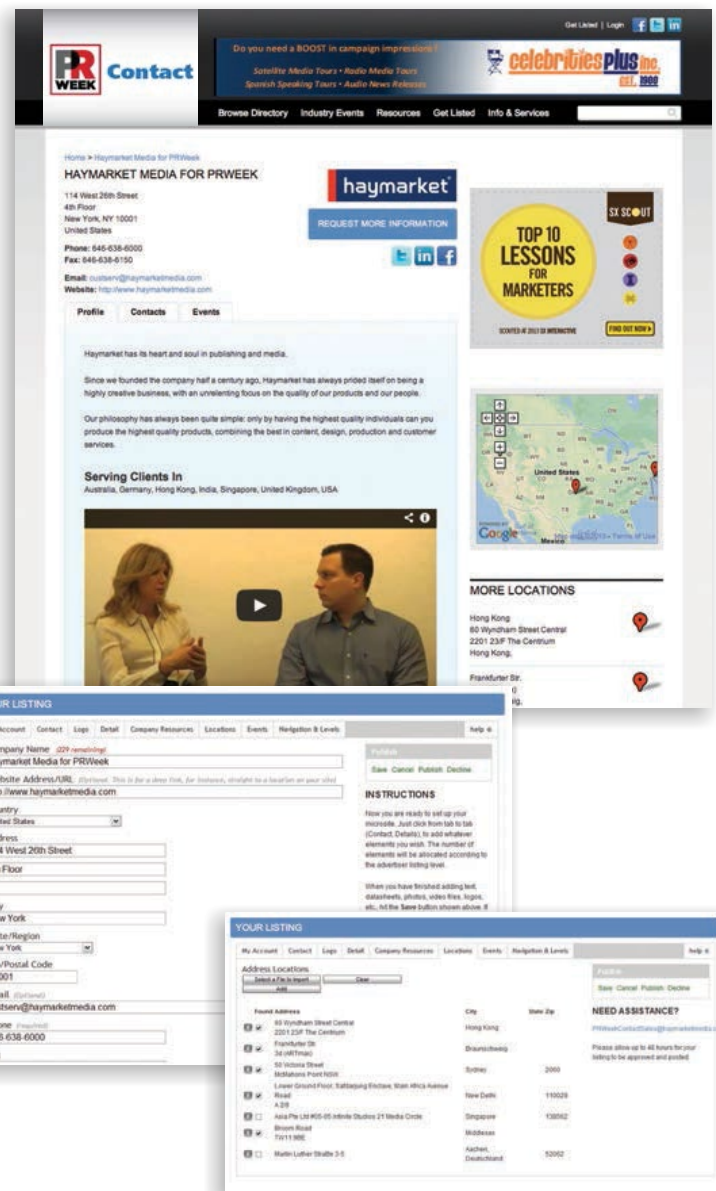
PR WEEK Contact

Get Listed | Login

Do you need a BOOST in campaign impressions?
Satellite Media Tours • Radio Media Tours
Spanish Speaking Tours • Audio News Releases

celebrities plus inc. est. 1989

Browse Directory Industry Events Resources Get Listed Info & Services

Home > Haymarket Media for PRWeek

HAYMARKET MEDIA FOR PRWEEK

114 West 26th Street
4th Floor
New York, NY 10001
United States

Phone: 646-638-6000
Fax: 646-638-6150

Email: custserv@haymarketmedia.com
Website: http://www.haymarketmedia.com

haymarket

REQUEST MORE INFORMATION

Profile Contacts Events

Haymarket has its heart and soul in publishing and media.

Since we founded the company half a century ago, Haymarket has always prided itself on being a highly creative business, with an unrelenting focus on the quality of our products and our people.

Our philosophy has always been quite simple: only by having the highest quality individuals can you produce the highest quality products, combining the best in content, design, production and customer services.

Serving Clients In
Australia, Germany, Hong Kong, India, Singapore, United Kingdom, USA

SX SCOUT
TOP 10 LESSONS FOR MARKETERS
FIND OUT NOW

United States
Mexico
Google

MORE LOCATIONS

Hong Kong
60 Wyndham Street Central
2201 23/F The Centrum
Hong Kong,

Frankfurter Str.
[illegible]

YOUR LISTING

My Account Contact Logo Detail Company Resources Locations Events Navigation & Levels help

Company Name (229 remaining)
Haymarket Media for PRWeek
Website Address/URL
http://www.haymarketmedia.com
Country
United States
Address
114 West 26th Street
4th Floor
City
New York
State/Region
New York
Zip/Postal Code
10001
Email (Optional)
custserv@haymarketmedia.com
Phone (required)
646-638-6000

Publish
Save Cancel Publish Decline

INSTRUCTIONS

Now you are ready to set up your microsite. Just click from tab to tab (Contact, Details), to add whatever elements you wish. The number of elements will be allocated according to the advertiser listing level.

When you have finished adding text, datasheets, photos, video files, logos, etc, hit the Save button shown above. If

YOUR LISTING

My Account Contact Logo Detail Company Resources Locations Events Navigation & Levels help

Address Locations
Select a File to Import Clear
Add

| Found Address | City | State Zip |
|---|---|---|
| 60 Wyndham Street Central 2201 23/F The Centrum | Hong Kong | |
| Frankfurter Str. 3d (ARTmax) | Braunschweig | |
| 50 Victoria Street McMahons Point NSW | Sydney | 2060 |
| Lower Ground Floor, Safdarjung Enclave, Main Africa Avenue Road A 2/8 | New Delhi | 110029 |
| Asia Pte Ltd #05-05 Infinite Studios 21 Media Circle | Singapore | 138562 |
| Broom Road TW11 9BE | Middlesex | |
| Martin Luther Straße 3-5 | Aachen, Deutschland | 52062 |

Publish
Save Cancel Publish Decline

NEED ASSISTANCE?
PRWeekContactSales@haymarketmedia.com

Please allow up to 48 hours for your listing to be approved and posted.